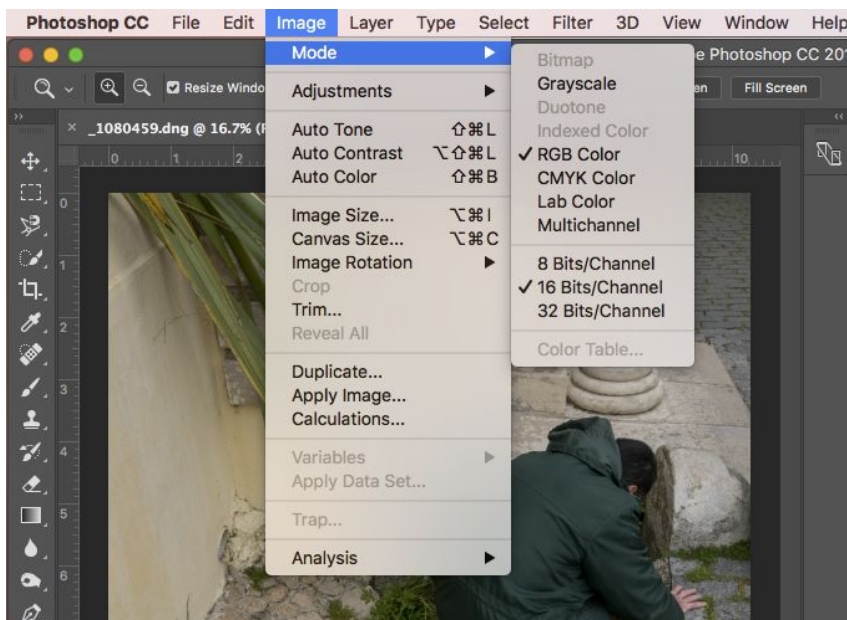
Photoshop CC File Edit Image Layer Type Select Filter 3D View Window Help

e Photoshop CC 20

Resize Windo

en Fill Screen

_1080459.dng @ 16.7% (

0 1 2 10

0 1 2 3 4 5 6

Mode ▶
Adjustments ▶
Auto Tone ⇧⌘L
Auto Contrast ⌥⇧⌘L
Auto Color ⇧⌘B
Image Size... ⌥⌘I
Canvas Size... ⌥⌘C
Image Rotation ▶
Crop
Trim...
Reveal All
Duplicate...
Apply Image...
Calculations...
Variables ▶
Apply Data Set...
Trap...
Analysis ▶

Bitmap
Grayscale
Duotone
Indexed Color
✓ RGB Color
CMYK Color
Lab Color
Multichannel
8 Bits/Channel
✓ 16 Bits/Channel
32 Bits/Channel
Color Table...